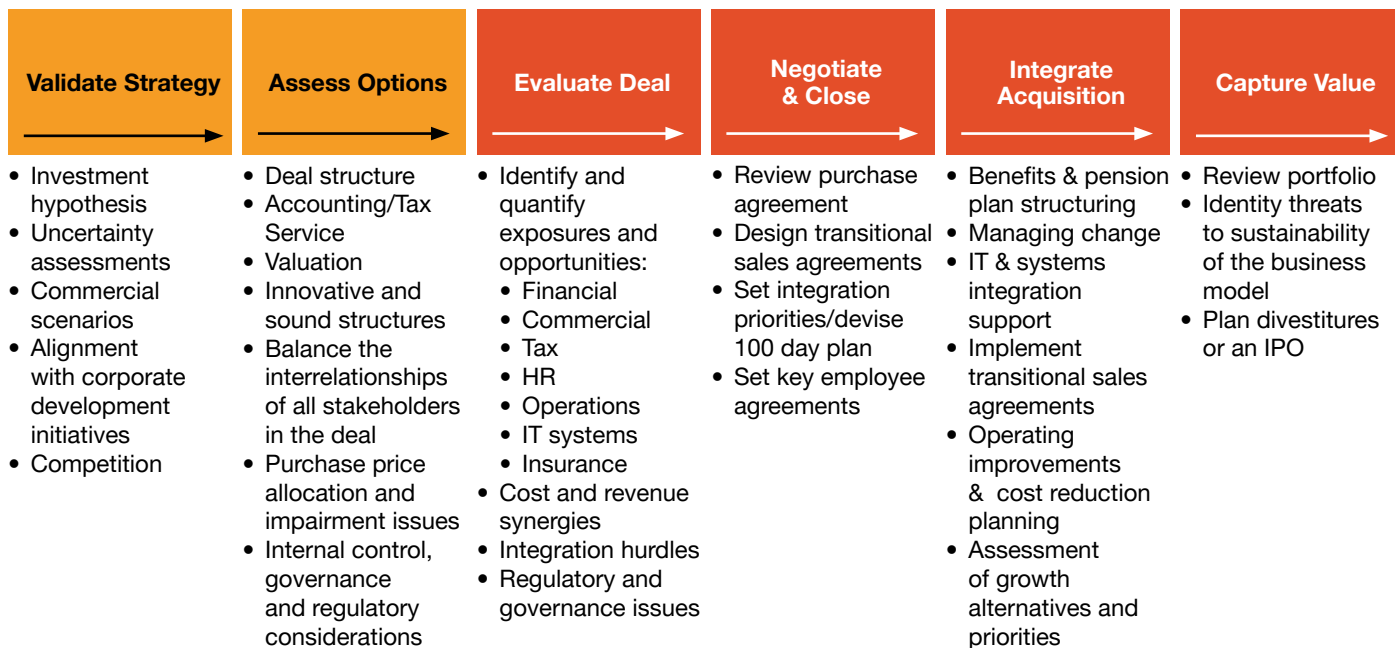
Validate Strategy

- Investment hypothesis
- Uncertainty assessments
- Commercial scenarios
- Alignment with corporate development initiatives
- Competition

Assess Options

- Deal structure
- Accounting/Tax Service
- Valuation
- Innovative and sound structures
- Balance the interrelationships of all stakeholders in the deal
- Purchase price allocation and impairment issues
- Internal control, governance and regulatory considerations

Evaluate Deal

- Identify and quantify exposures and opportunities:
  - Financial
  - Commercial
  - Tax
  - HR
  - Operations
  - IT systems
  - Insurance
- Cost and revenue synergies
- Integration hurdles
- Regulatory and governance issues

Negotiate & Close

- Review purchase agreement
- Design transitional sales agreements
- Set integration priorities/devise 100 day plan
- Set key employee agreements

Integrate Acquisition

- Benefits & pension plan structuring
- Managing change
- IT & systems integration support
- Implement transitional sales agreements
- Operating improvements & cost reduction planning
- Assessment of growth alternatives and priorities

Capture Value

- Review portfolio
- Identity threats to sustainability of the business model
- Plan divestitures or an IPO